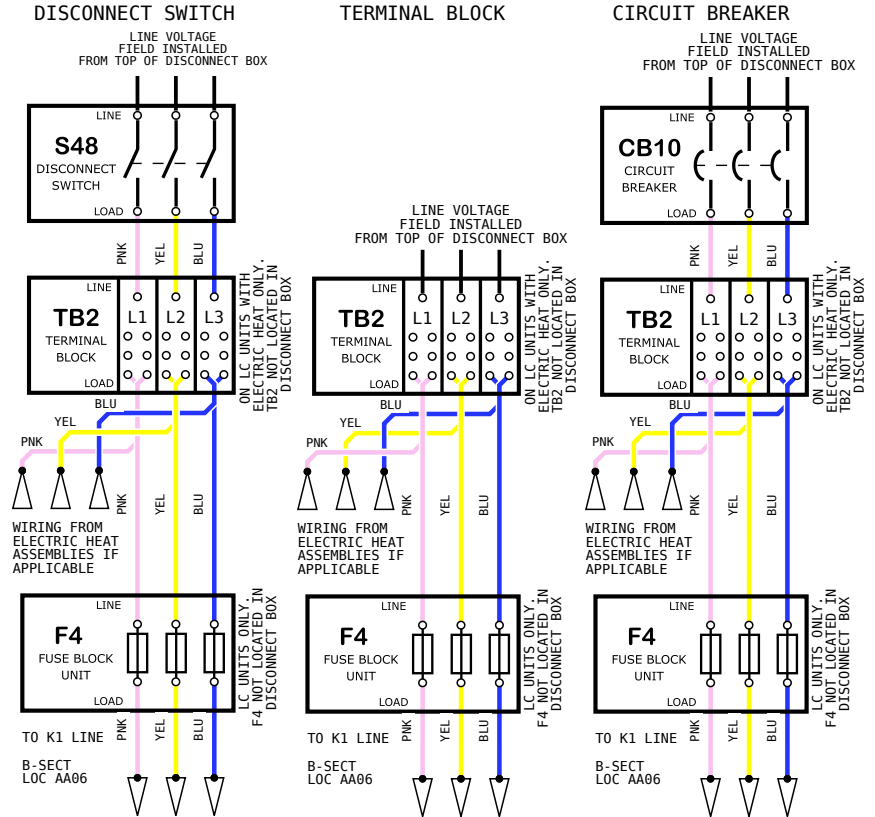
DISCONNECT SWITCH

LINE VOLTAGE FIELD INSTALLED FROM TOP OF DISCONNECT BOX

LINE
S48
DISCONNECT SWITCH
LOAD

PNK YEL BLU

LINE
TB2
TERMINAL BLOCK
L1 L2 L3
LOAD

ON LC UNITS WITH ELECTRIC HEAT ONLY. TB2 NOT LOCATED IN DISCONNECT BOX

BLU
YEL
PNK

PNK YEL BLU

WIRING FROM ELECTRIC HEAT ASSEMBLIES IF APPLICABLE

LINE
F4
FUSE BLOCK UNIT
LOAD

LC UNITS ONLY. F4 NOT LOCATED IN DISCONNECT BOX

TO K1 LINE
PNK YEL BLU
B-SECT LOC AA06

TERMINAL BLOCK

LINE VOLTAGE FIELD INSTALLED FROM TOP OF DISCONNECT BOX

LINE
TB2
TERMINAL BLOCK
L1 L2 L3
LOAD

ON LC UNITS WITH ELECTRIC HEAT ONLY. TB2 NOT LOCATED IN DISCONNECT BOX

BLU
YEL
PNK

PNK YEL BLU

WIRING FROM ELECTRIC HEAT ASSEMBLIES IF APPLICABLE

LINE
F4
FUSE BLOCK UNIT
LOAD

LC UNITS ONLY. F4 NOT LOCATED IN DISCONNECT BOX

TO K1 LINE
PNK YEL BLU
B-SECT LOC AA06

CIRCUIT BREAKER

LINE VOLTAGE FIELD INSTALLED FROM TOP OF DISCONNECT BOX

LINE
CB10
CIRCUIT BREAKER
LOAD

PNK YEL BLU

LINE
TB2
TERMINAL BLOCK
L1 L2 L3
LOAD

ON LC UNITS WITH ELECTRIC HEAT ONLY. TB2 NOT LOCATED IN DISCONNECT BOX

BLU
YEL
PNK

PNK YEL BLU

WIRING FROM ELECTRIC HEAT ASSEMBLIES IF APPLICABLE

LINE
F4
FUSE BLOCK UNIT
LOAD

LC UNITS ONLY. F4 NOT LOCATED IN DISCONNECT BOX

TO K1 LINE
PNK YEL BLU
B-SECT LOC AA06